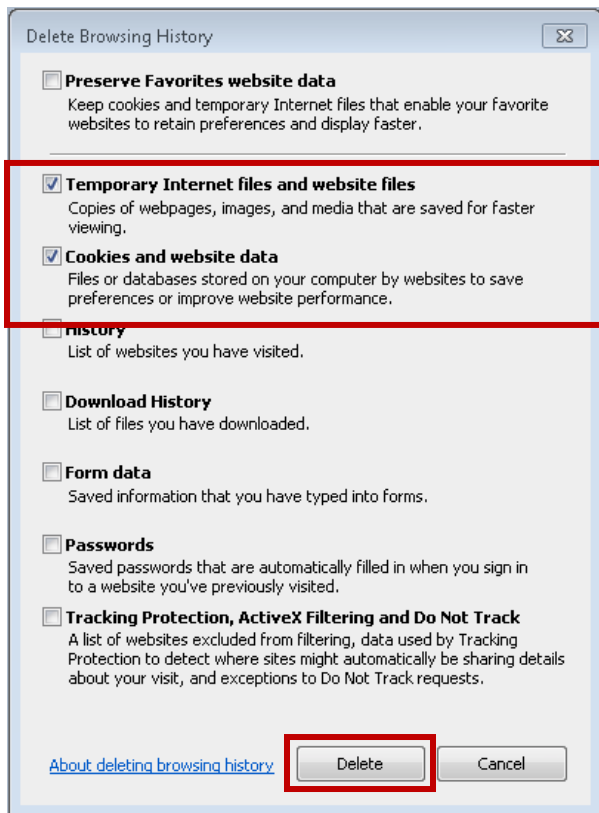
Delete Browsing History

Preserve Favorites website data
Keep cookies and temporary Internet files that enable your favorite websites to retain preferences and display faster.

Temporary Internet files and website files
Copies of webpages, images, and media that are saved for faster viewing.

Cookies and website data
Files or databases stored on your computer by websites to save preferences or improve website performance.

History
List of websites you have visited.

Download History
List of files you have downloaded.

Form data
Saved information that you have typed into forms.

Passwords
Saved passwords that are automatically filled in when you sign in to a website you've previously visited.

Tracking Protection, ActiveX Filtering and Do Not Track
A list of websites excluded from filtering, data used by Tracking Protection to detect where sites might automatically be sharing details about your visit, and exceptions to Do Not Track requests.

About deleting browsing history

Delete

Cancel